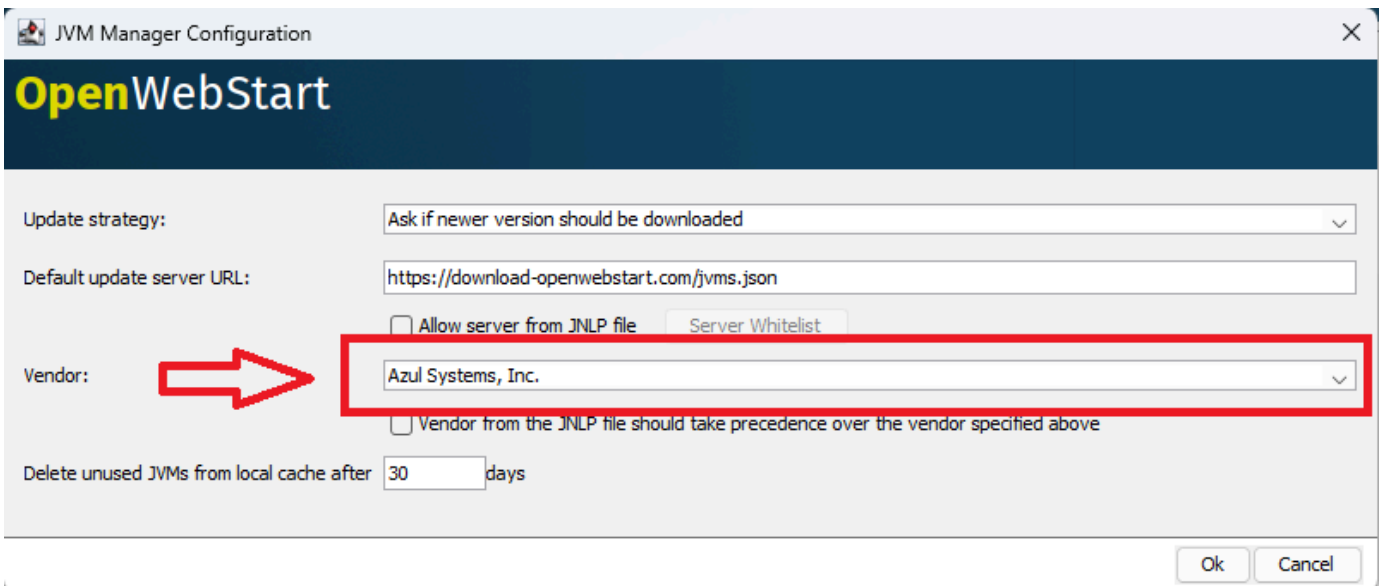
JVM Manager Configuration

OpenWebStart

Update strategy: Ask if newer version should be downloaded

Default update server URL: https://download-openwebstart.com/jvms.json

Allow server from JNLP file Server Whitelist

Vendor: Azul Systems, Inc.

Vendor from the JNLP file should take precedence over the vendor specified above

Delete unused JVMs from local cache after 30 days

Ok Cancel